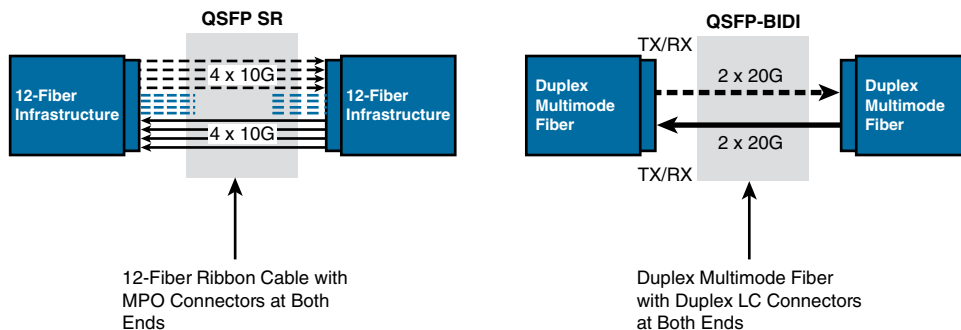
QSFP SR

12-Fiber Infrastructure

4 x 10G

4 x 10G

12-Fiber Infrastructure

12-Fiber Ribbon Cable with MPO Connectors at Both Ends

QSFP-BIDI

TX/RX

Duplex Multimode Fiber

2 x 20G

2 x 20G

Duplex Multimode Fiber

TX/RX

Duplex Multimode Fiber with Duplex LC Connectors at Both Ends